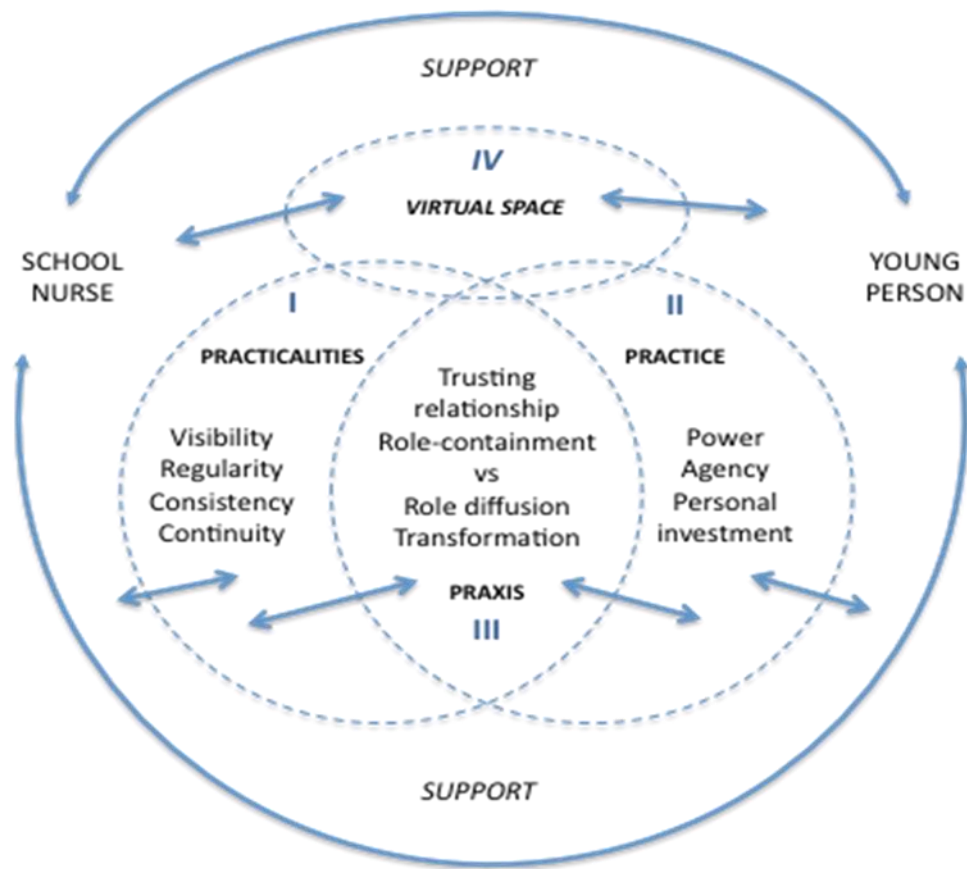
SUPPORT

IV

VIRTUAL SPACE

SCHOOL NURSE

YOUNG PERSON

I

PRACTICALITIES

Visibility
Regularity
Consistency
Continuity

II

PRACTICE

Power
Agency
Personal investment

Trusting relationship
Role-containment
vs
Role diffusion
Transformation

PRAXIS

III

SUPPORT